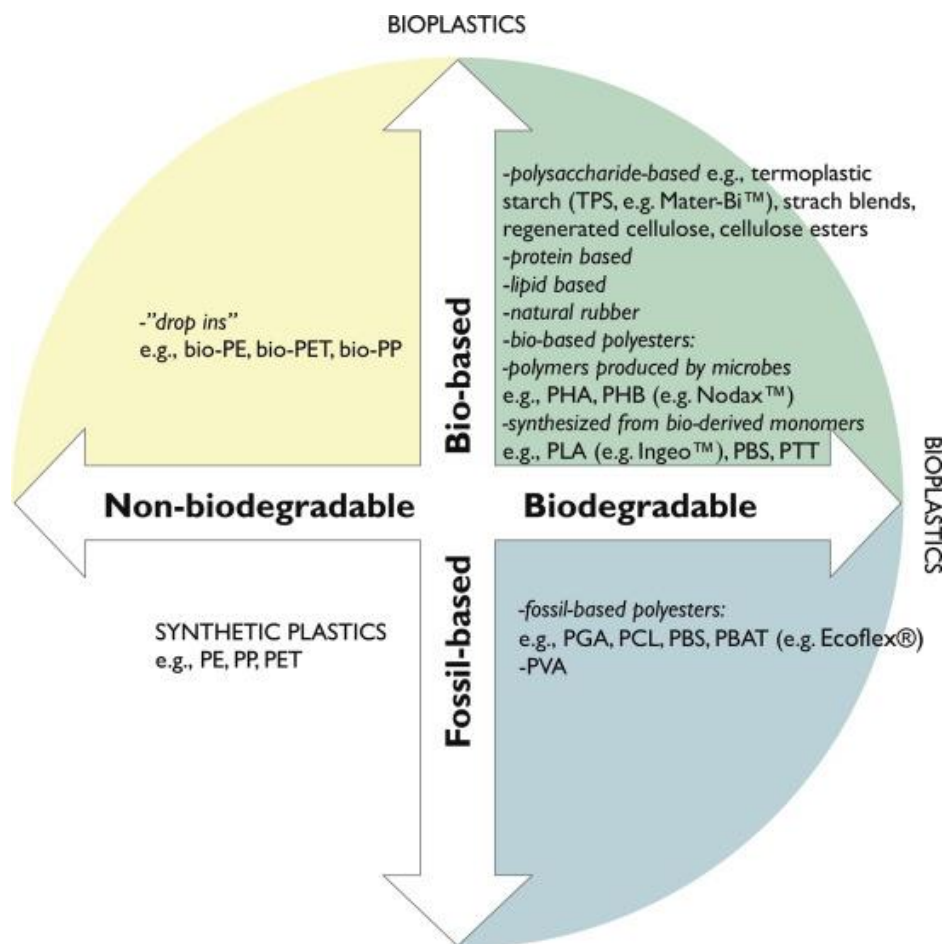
BIOPLASTICS

-"drop ins"
e.g., bio-PE, bio-PET, bio-PP

Bio-based

-polysaccharide-based e.g., termoplastic starch (TPS, e.g. Mater-Bi™), strach blends, regenerated cellulose, cellulose esters
-protein based
-lipid based
-natural rubber
-bio-based polyesters:
-polymers produced by microbes
e.g., PHA, PHB (e.g. Nodax™)
-synthesized from bio-derived monomers
e.g., PLA (e.g. Ingeo™), PBS, PTT

BIOPLASTICS

Non-biodegradable

Biodegradable

Fossil-based

SYNTHETIC PLASTICS
e.g., PE, PP, PET

-fossil-based polyesters:
e.g., PGA, PCL, PBS, PBAT (e.g. Ecoflex®)
-PVA